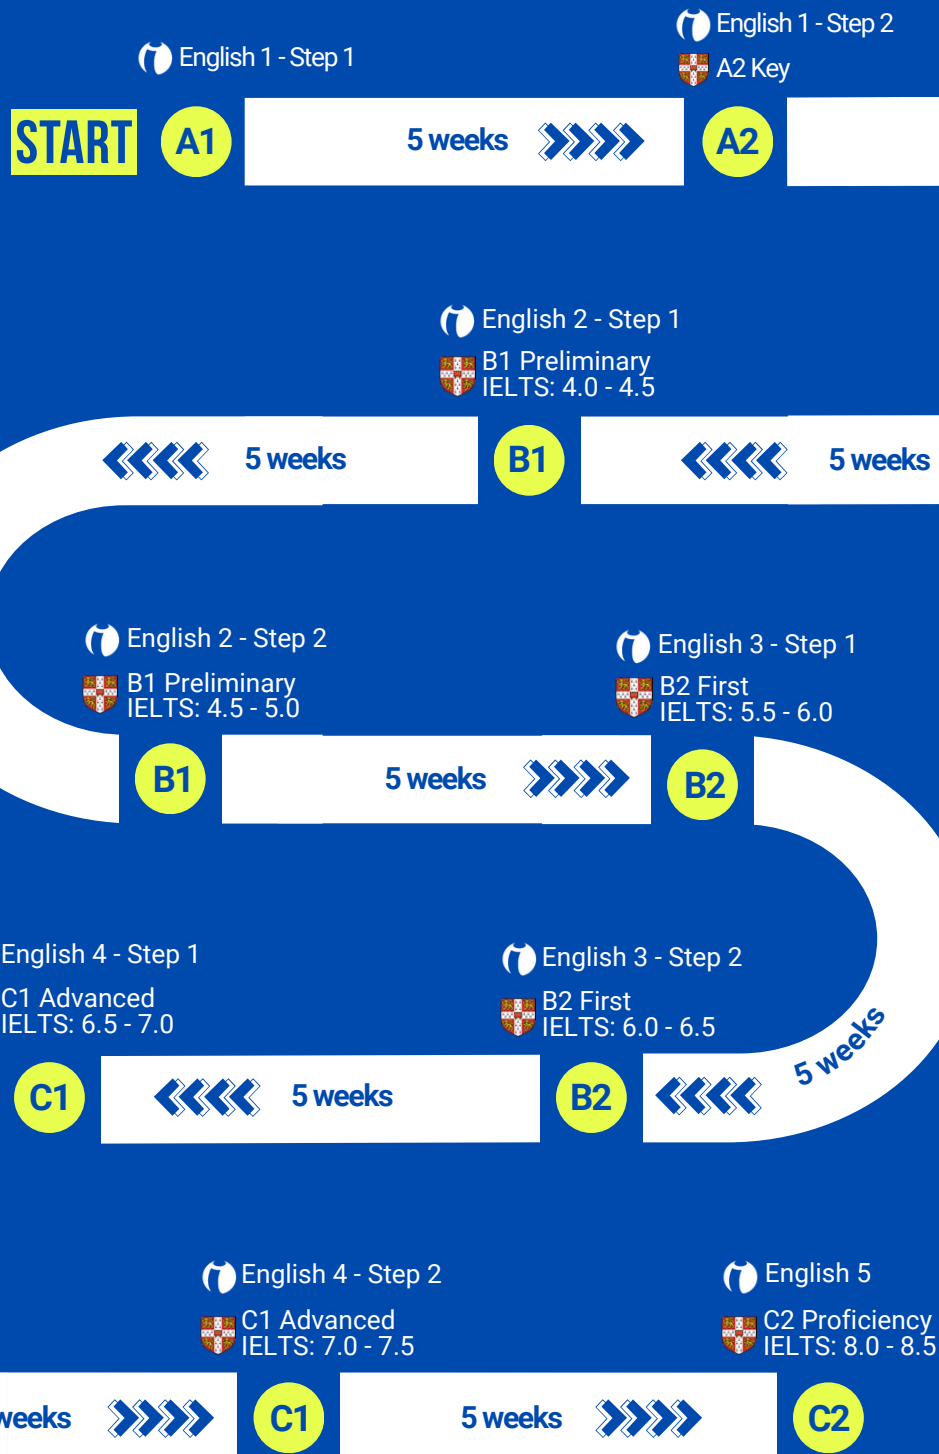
English 1 - Step 1

English 1 - Step 2
A2 Key

START A1 5 weeks A2

English 2 - Step 1
B1 Preliminary
IELTS: 4.0 - 4.5

5 weeks B1 5 weeks

English 2 - Step 2
B1 Preliminary
IELTS: 4.5 - 5.0

English 3 - Step 1
B2 First
IELTS: 5.5 - 6.0

B1 5 weeks B2

English 4 - Step 1
C1 Advanced
IELTS: 6.5 - 7.0

English 3 - Step 2
B2 First
IELTS: 6.0 - 6.5

5 weeks

C1 5 weeks B2

English 4 - Step 2
C1 Advanced
IELTS: 7.0 - 7.5

English 5
C2 Proficiency
IELTS: 8.0 - 8.5

weeks C1 5 weeks C2